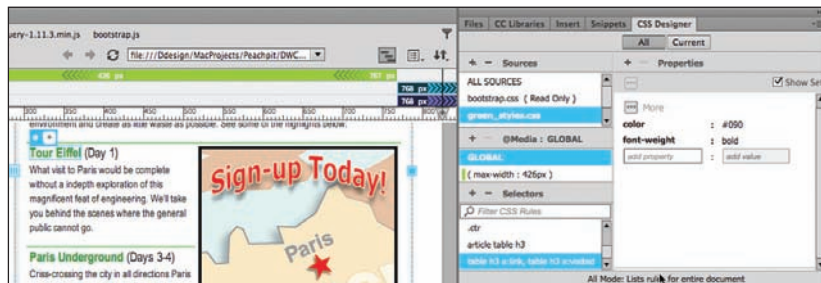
uery-1.11.3.min.js bootstrap.js

file:///Ddesign/MacProjects/Peachpit/DWC...

426 px

767 px

768 px

768 px

300 350 400 450 500 550 600 650 700 750 800

environment and create as little waste as possible. See some of the highlights below.

Tour Eiffel (Day 1)

What visit to Paris would be complete without a indepth exploration of this magnificent feat of engineering. We'll take you behind the scenes where the general public cannot go.

Paris Underground (Days 3-4)

Criss-crossing the city in all directions Paris

Sign-up Today!

Paris

Files CC Libraries Insert Snippets CSS Designer

All Current

+ — Sources

ALL SOURCES

bootstrap.css ( Read Only )

green_styles.css

+ — @Media : GLOBAL

GLOBAL

( max-width : 426px )

+ — Selectors

Filter CSS Rules

.ctr

article table h3

table h3 a:link, table h3 a:visited

+ — Properties

Show Set

More

color : #090

font-weight : bold

add property : add value

All Mode: Lists rules for entire document